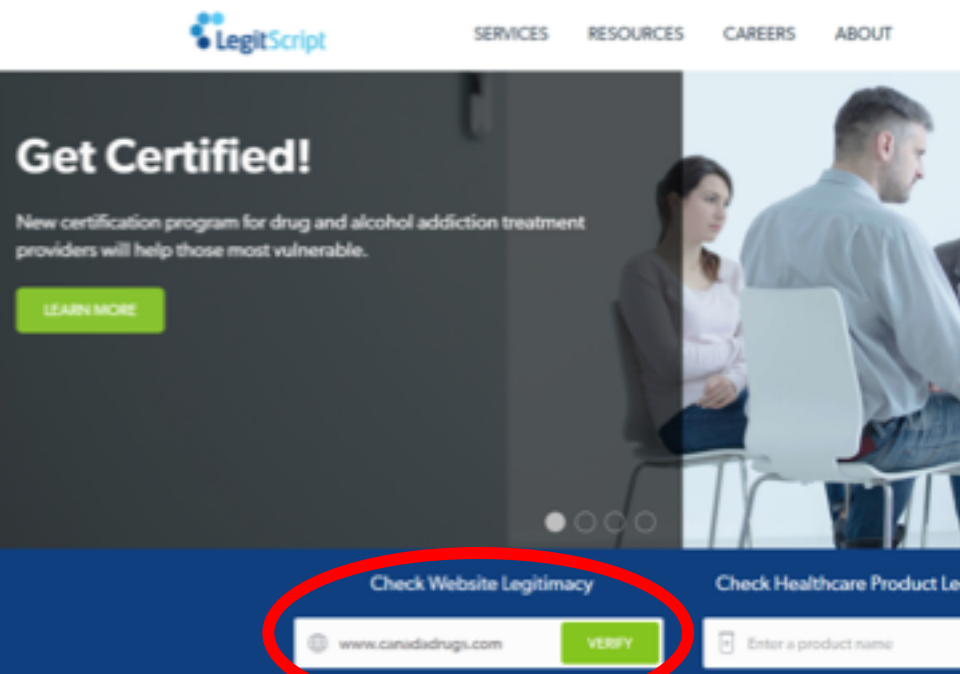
LegitScript

SERVICES RESOURCES CAREERS ABOUT

Get Certified!

New certification program for drug and alcohol addiction treatment providers will help those most vulnerable.

LEARN MORE

Check Website Legitimacy

www.canadadrugs.com

VERIFY

Check Healthcare Product Le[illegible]

Enter a product name